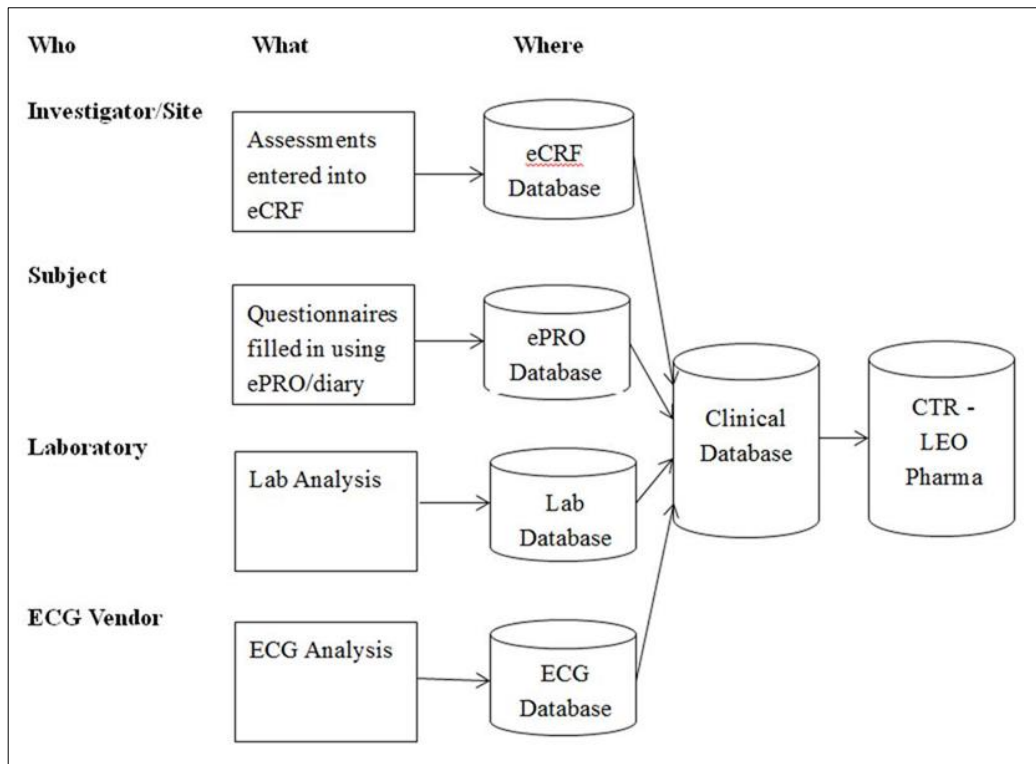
Who

What

Where

Investigator/Site

Assessments entered into eCRF

eCRF Database

Subject

Questionnaires filled in using ePRO/diary

ePRO Database

Clinical Database

CTR - LEO Pharma

Laboratory

Lab Analysis

Lab Database

ECG Vendor

ECG Analysis

ECG Database